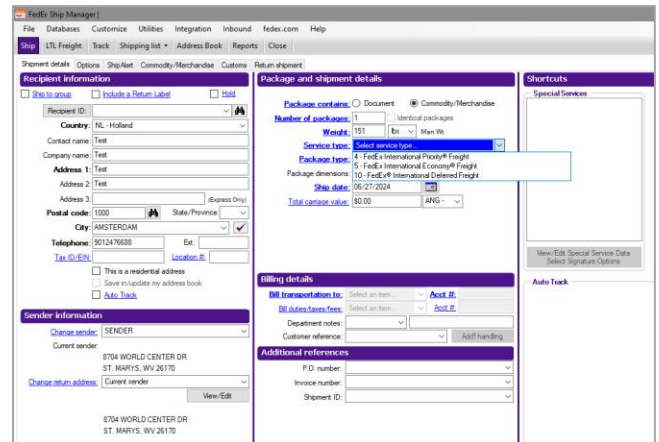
FedEx Ship Manager|

File Databases Customize Utilities Integration Inbound fedex.com Help

Ship LTL Freight Track Shipping list ▾ Address Book Reports Close

Shipment details Options ShipAlert Commodity/Merchandise Customs Return shipment

Recipient information

Ship to group Include a Return Label Hold

Recipient ID:

Country: NL - Holland

Contact name: Test

Company name: Test

Address 1: Test

Address 2: Test

Address 3: (Express Only)

Postal code: 1000 State/Province:

City: AMSTERDAM

Telephone: 9012476688 Ext:

Tax ID/EIN: Location #:

This is a residential address

Save in/update my address book

Auto Track

Sender information

Change sender: SENDER

Current sender:

8704 WORLD CENTER DR
ST. MARYS, WV 26170

Change return address: Current sender

View/Edit

8704 WORLD CENTER DR
ST. MARYS, WV 26170

Package and shipment details

Package contains: Document Commodity/Merchandise

Number of packages: 1 Identical packages

Weight: 151 lbs Man Wt

Service type: Select service type...

Package type: 4 - FedEx International Priority® Freight
5 - FedEx International Economy® Freight
10 - FedEx® International Deferred Freight

Package dimensions:

Ship date: 06/27/2024

Total carriage value: $0.00 ANG -

Billing details

Bill transportation to: Select an item... Acct #:

Bill duties/taxes/fees: Select an item... Acct #:

Department notes:

Customer reference: Add'l handling

Additional references

P.O. number:

Invoice number:

Shipment ID:

Shortcuts

Special Services

View/Edit Special Service Data
Select Signature Options

Auto Track